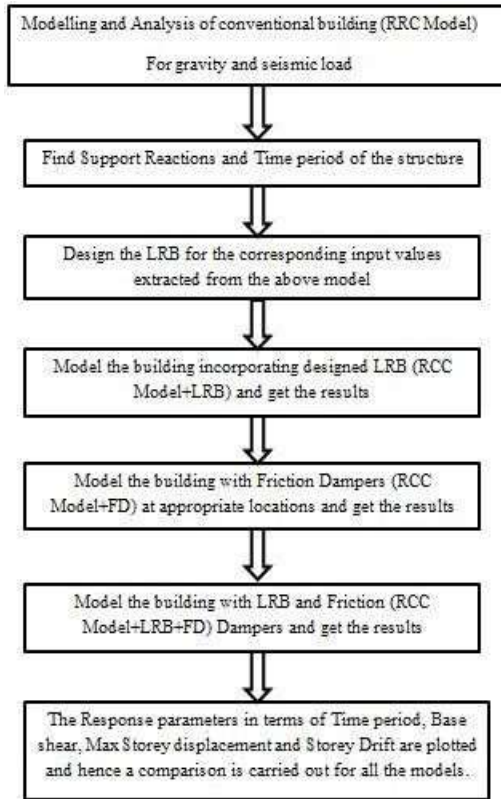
Modelling and Analysis of conventional building (RRC Model)

For gravity and seismic load

Find Support Reactions and Time period of the structure

Design the LRB for the corresponding input values extracted from the above model

Model the building incorporating designed LRB (RCC Model+LRB) and get the results

Model the building with Friction Dampers (RCC Model+FD) at appropriate locations and get the results

Model the building with LRB and Friction (RCC Model+LRB+FD) Dampers and get the results

The Response parameters in terms of Time period, Base shear, Max Storey displacement and Storey Drift are plotted and hence a comparison is carried out for all the models.